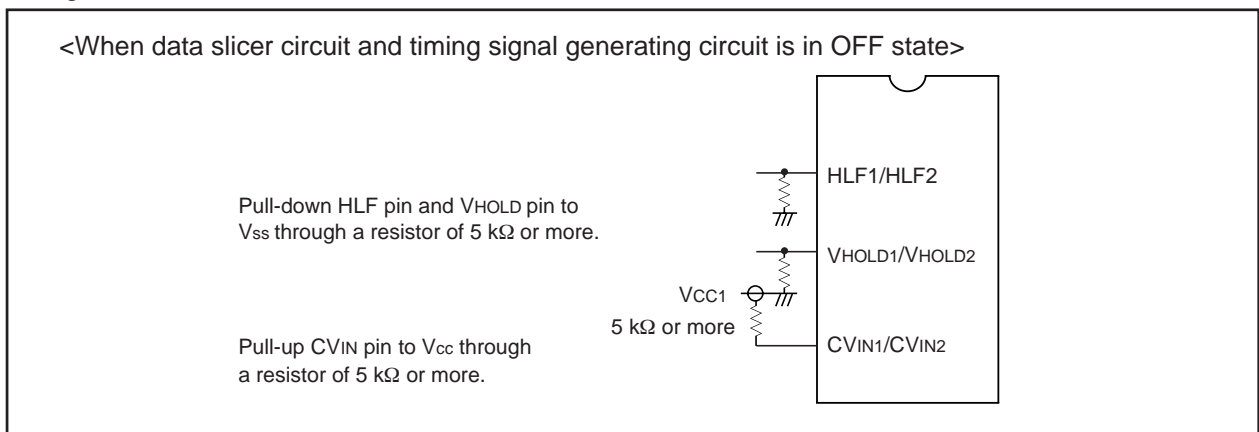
<When data slicer circuit and timing signal generating circuit is in OFF state>

HLF1/HLF2

Pull-down HLF pin and VHOLD pin to Vss through a resistor of 5 kΩ or more.

VHOLD1/VHOLD2

VCC1

5 kΩ or more

CVIN1/CVIN2

Pull-up CVIN pin to Vcc through a resistor of 5 kΩ or more.